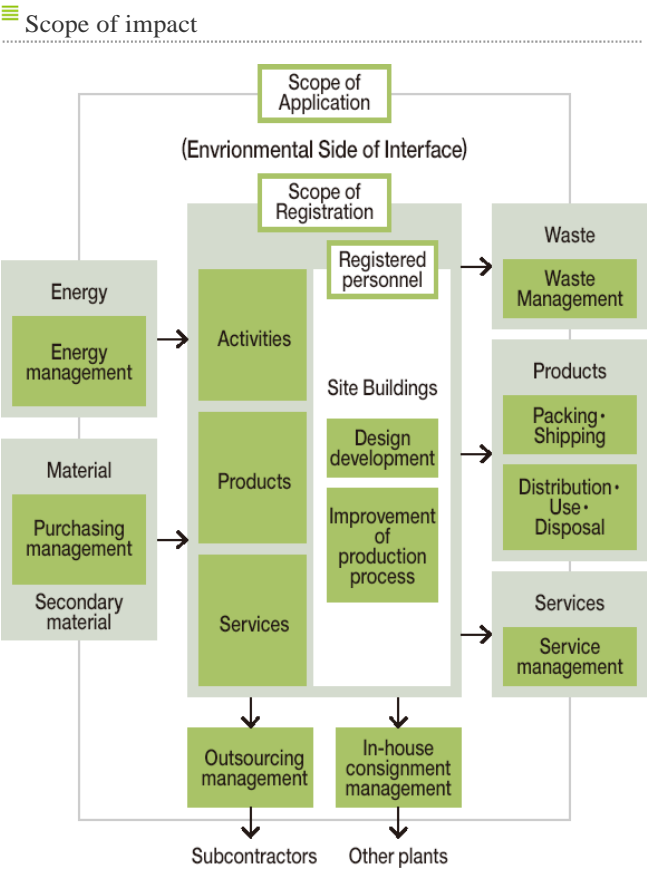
Scope of impact

Scope of Application

(Envrionmental Side of Interface)

Scope of Registration

Energy

Energy management

Material

Purchasing management

Secondary material

Activities

Products

Services

Registered personnel

Site Buildings

Design development

Improvement of production process

Waste

Waste Management

Products

Packing・Shipping

Distribution・Use・Disposal

Services

Service management

Outsourcing management

In-house consignment management

Subcontractors

Other plants